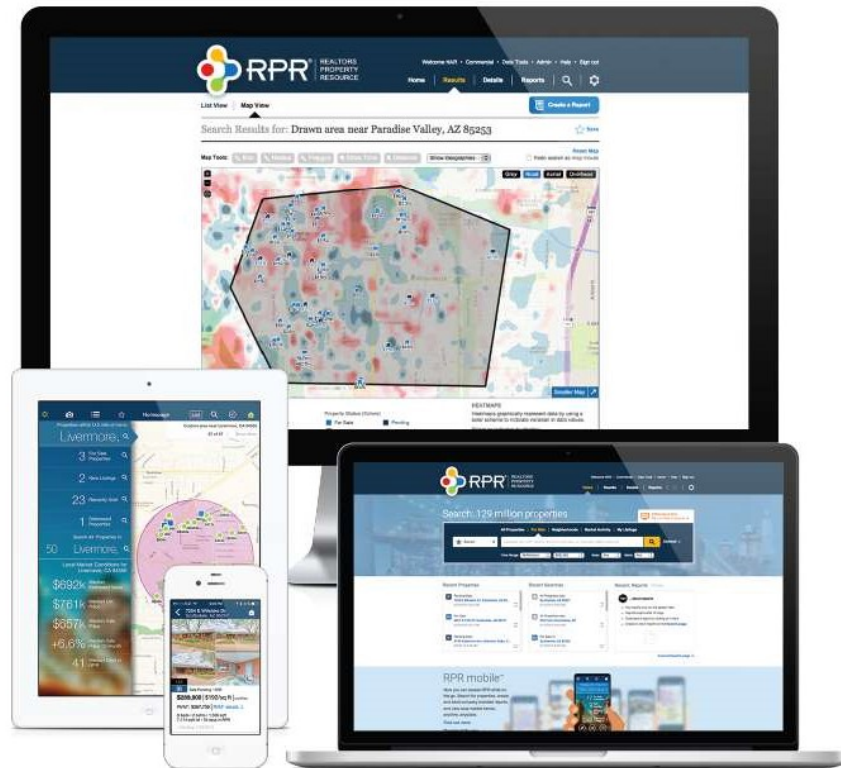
RPR REALTORS PROPERTY RESOURCE

Welcome NAR • Commercial • Data Tools • Admin • Help • Sign out

Home Results Details Reports

List View Map View

Create a Report

Search Results for: Drawn area near Paradise Valley, AZ 85253

Save

Map Tools:

Show Geographies

Reset Map

Gray Road Aerial Overhead

Smaller Map

Property Status (Colors)

For Sale Pending

HEATMAPS

Livermore

3 For Sale Properties

2 New Listings

23 Recently Sold

1 Distressed Properties

50 Livermore

$692k

$761k

$557k

+6.6%

41

Livermore, CA

RPR REALTORS PROPERTY RESOURCE

Search: 129 million properties

All Properties For Sale Neighborhoods Market Activity My Listings

Recent Properties

Recent Searches

Recent Reports

RPR mobile™

$288,908

Sale Pending